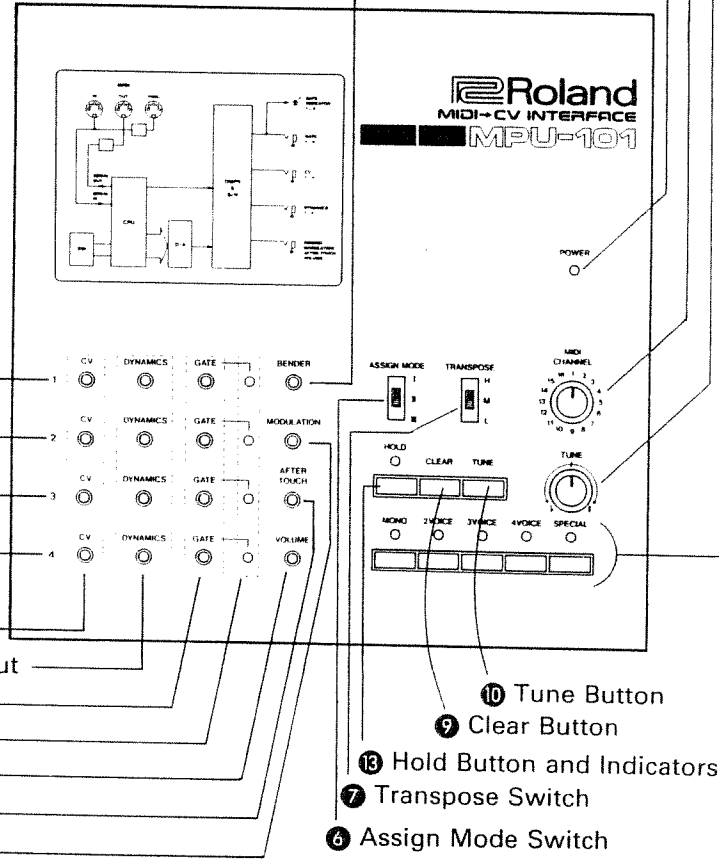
Roland
MIDI→CV INTERFACE
MPU-101

CPU

POWER

| | CV | DYNAMICS | GATE | | BENDER |
|---|---|---|---|---|---|
| 1 | | | | | |
| 2 | CV | DYNAMICS | GATE | | MODULATION |
| 3 | CV | DYNAMICS | GATE | | AFTER TOUCH |
| 4 | CV | DYNAMICS | GATE | | VOLUME |

ASSIGN MODE
I
II
III

TRANSPOSE
H
M
L

MIDI CHANNEL
1 2 3 4 5 6 7 8 9 10 11 12 13 14 15 16

HOLD
CLEAR
TUNE

TUNE

MONO
2VOICE
3VOICE
4VOICE
SPECIAL

ut

⑩ Tune Button
⑨ Clear Button
⑬ Hold Button and Indicators
⑦ Transpose Switch
⑥ Assign Mode Switch